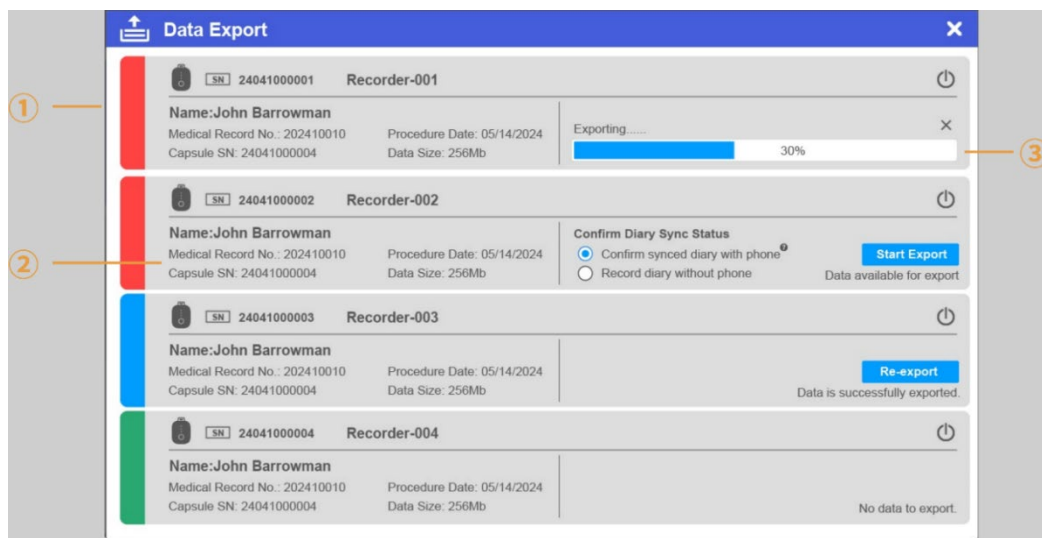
Data Export

①

SN 24041000001 Recorder-001

Name:John Barrowman
Medical Record No.: 202410010 Procedure Date: 05/14/2024
Capsule SN: 24041000004 Data Size: 256Mb

Exporting......
30%

③

②

SN 24041000002 Recorder-002

Name:John Barrowman
Medical Record No.: 202410010 Procedure Date: 05/14/2024
Capsule SN: 24041000004 Data Size: 256Mb

Confirm Diary Sync Status
Confirm synced diary with phone
Record diary without phone

Start Export
Data available for export

SN 24041000003 Recorder-003

Name:John Barrowman
Medical Record No.: 202410010 Procedure Date: 05/14/2024
Capsule SN: 24041000004 Data Size: 256Mb

Re-export
Data is successfully exported.

SN 24041000004 Recorder-004

Name:John Barrowman
Medical Record No.: 202410010 Procedure Date: 05/14/2024
Capsule SN: 24041000004 Data Size: 256Mb

No data to export.